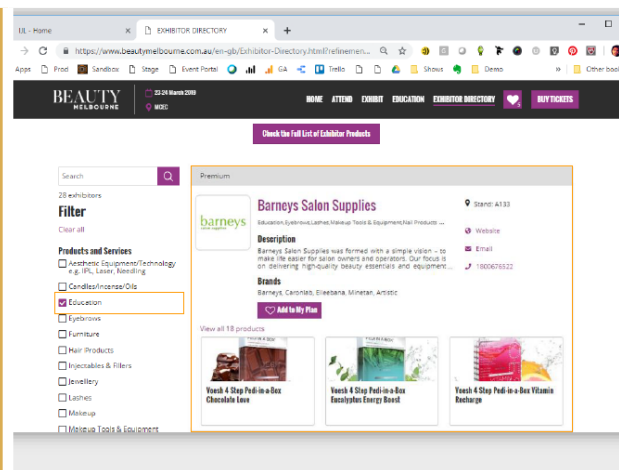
IJL - Home × EXHIBITOR DIRECTORY × +

https://www.beautymelbourne.com.au/en-gb/Exhibitor-Directory.html?refinemen...

Apps Prod Sandbox Stage Event Portal GA Trello Shows Demo » Other book

BEAUTY MELBOURNE 23-24 March 2019 MCEC

HOME ATTEND EXHIBIT EDUCATION EXHIBITOR DIRECTORY BUY TICKETS

Check the Full List of Exhibitor Products

Search

28 exhibitors

Filter

Clear all

Products and Services

Aesthetic Equipment/Technology e.g. IPL, Laser, Needling

Candles/Incense/Oils

Education

Eyebrows

Furniture

Hair Products

Injectables & Fillers

Jewellery

Lashes

Makeup

Makeup Tools & Equipment

Premium

barneys salon supplies

Barneys Salon Supplies

Education,Eyebrows,Lashes,Makeup Tools & Equipment,Nail Products ...

Description

Barneys Salon Supplies was formed with a simple vision – to make life easier for salon owners and operators. Our focus is on delivering high-quality beauty essentials and equipment...

Brands

Barneys, Caronlab, Ellebana, Minetan, Artistic

Add to My Plan

Stand: A133

Website

Email

1800676522

View all 18 products

Voesh 4 Step Pedi-in-a-Box Chocolate Love

Voesh 4 Step Pedi-in-a-Box Eucalyptus Energy Boost

Voesh 4 Step Pedi-in-a-Box Vitamin Recharge